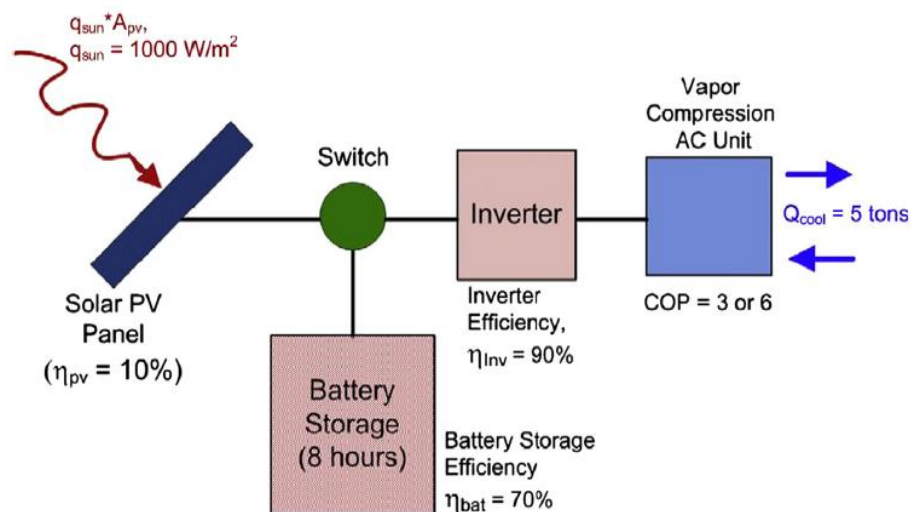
$q_{sun}$*$A_{pv}$,
$q_{sun}$ = 1000 W/$m^2$

Switch

Inverter

Vapor Compression AC Unit

$Q_{cool}$ = 5 tons

Solar PV Panel
($\eta_{pv}$ = 10%)

Inverter Efficiency,
$\eta_{Inv}$ = 90%

COP = 3 or 6

Battery Storage (8 hours)

Battery Storage Efficiency
$\eta_{bat}$ = 70%